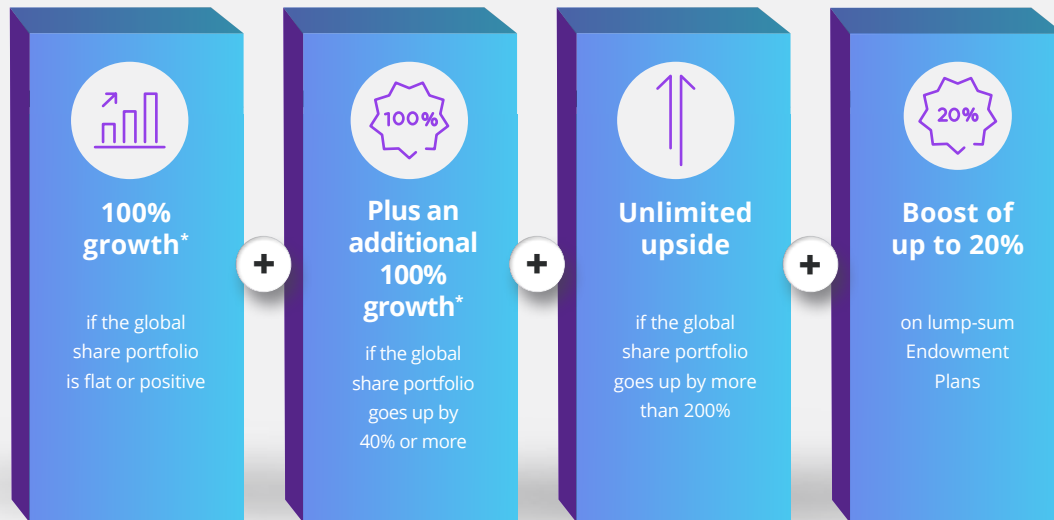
100% growth*

if the global share portfolio is flat or positive

+

100%

Plus an additional 100% growth*

if the global share portfolio goes up by 40% or more

+

Unlimited upside

if the global share portfolio goes up by more than 200%

+

20%

Boost of up to 20%

on lump-sum Endowment Plans